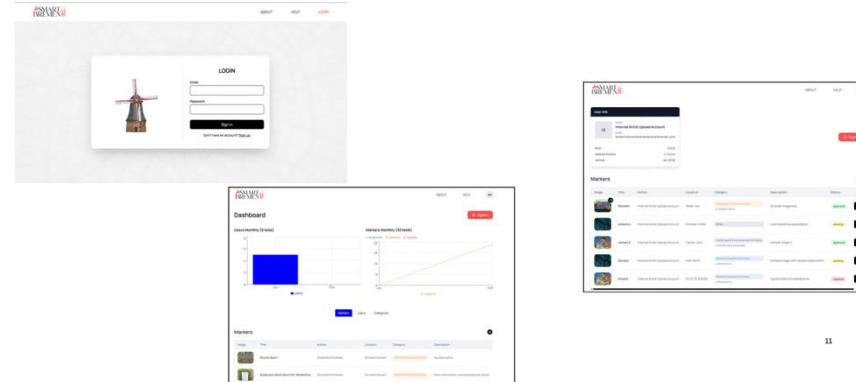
SMART BREMEN

ABOUT HELP LOGIN

LOGIN

Email

Password

Sign In

Don't have an account? Sign up

SMART BREMEN

ABOUT HELP

Dashboard

Users Monthly (12 total)

Markers Monthly (32 total)

Markers Users Categories

Markers

Image Title Author Location Category Description

SMART BREMEN

ABOUT HELP

User Info

Markers

Image Title Author Location Category Description Status

11